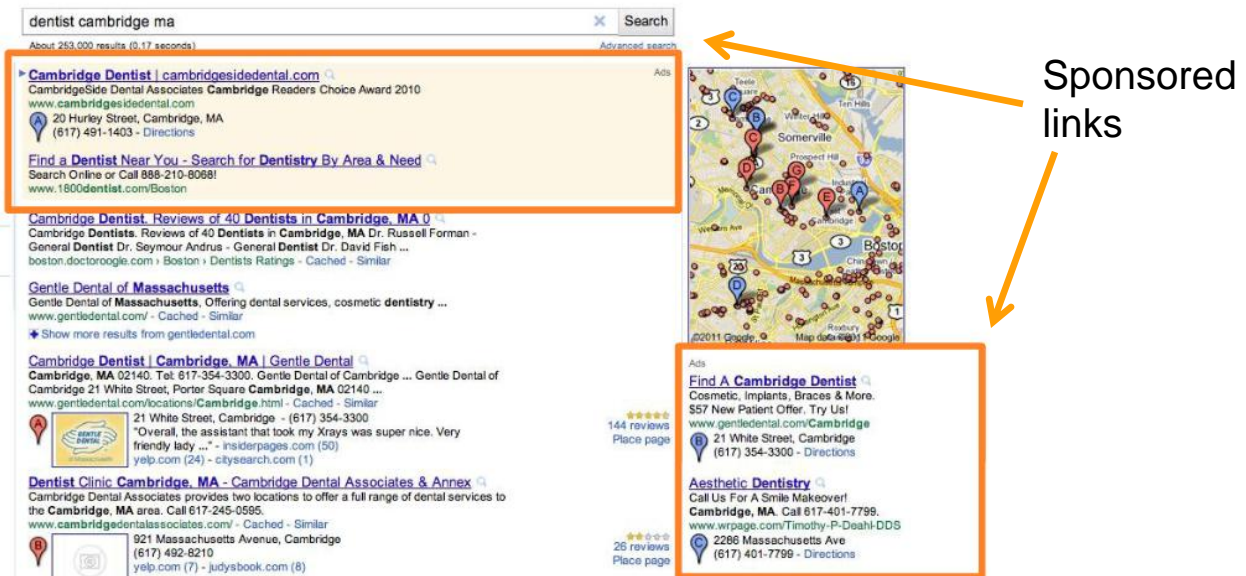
dentist cambridge ma

Search

About 253,000 results (0.17 seconds)

Advanced search

Sponsored links

Cambridge Dentist | cambridgesidedental.com

Ads

CambridgeSide Dental Associates Cambridge Readers Choice Award 2010
www.cambridgesidedental.com
A 20 Hurley Street, Cambridge, MA
(617) 491-1403 - Directions

Find a Dentist Near You - Search for Dentistry By Area & Need
Search Online or Call 888-210-8068!
www.1800dentist.com/Boston

Cambridge Dentist, Reviews of 40 Dentists in Cambridge, MA 0
Cambridge Dentists. Reviews of 40 Dentists in Cambridge, MA Dr. Russell Forman - General Dentist Dr. Seymour Andrus - General Dentist Dr. David Fish ...
boston.doctoroogle.com › Boston › Dentists Ratings - Cached - Similar

Gentle Dental of Massachusetts
Gentle Dental of Massachusetts, Offering dental services, cosmetic dentistry ...
www.gentledental.com/ - Cached - Similar
Show more results from gentledental.com

Cambridge Dentist | Cambridge, MA | Gentle Dental
Cambridge, MA 02140. Tel: 617-354-3300. Gentle Dental of Cambridge ... Gentle Dental of Cambridge 21 White Street, Porter Square Cambridge, MA 02140 ...
www.gentledental.com/locations/Cambridge.html - Cached - Similar
A 21 White Street, Cambridge - (617) 354-3300
"Overall, the assistant that took my Xrays was super nice. Very friendly lady ..." - insiderpages.com (50)
yelp.com (24) - citysearch.com (1)
144 reviews
Place page

Dentist Clinic Cambridge, MA - Cambridge Dental Associates & Annex
Cambridge Dental Associates provides two locations to offer a full range of dental services to the Cambridge, MA area. Call 617-245-0595.
www.cambridgedentalassociates.com/ - Cached - Similar
B 921 Massachusetts Avenue, Cambridge
(617) 492-8210
yelp.com (7) - judysbook.com (8)
26 reviews
Place page

Somerville
Boston
©2011 Google - Map data ©2011 Google

Ads
Find A Cambridge Dentist
Cosmetic, Implants, Braces & More.
$57 New Patient Offer. Try Us!
www.gentledental.com/Cambridge
B 21 White Street, Cambridge
(617) 354-3300 - Directions

Aesthetic Dentistry
Call Us For A Smile Makeover!
Cambridge, MA. Call 617-401-7799.
www.wrpage.com/Timothy-P-Deahl-DDS
C 2286 Massachusetts Ave
(617) 401-7799 - Directions